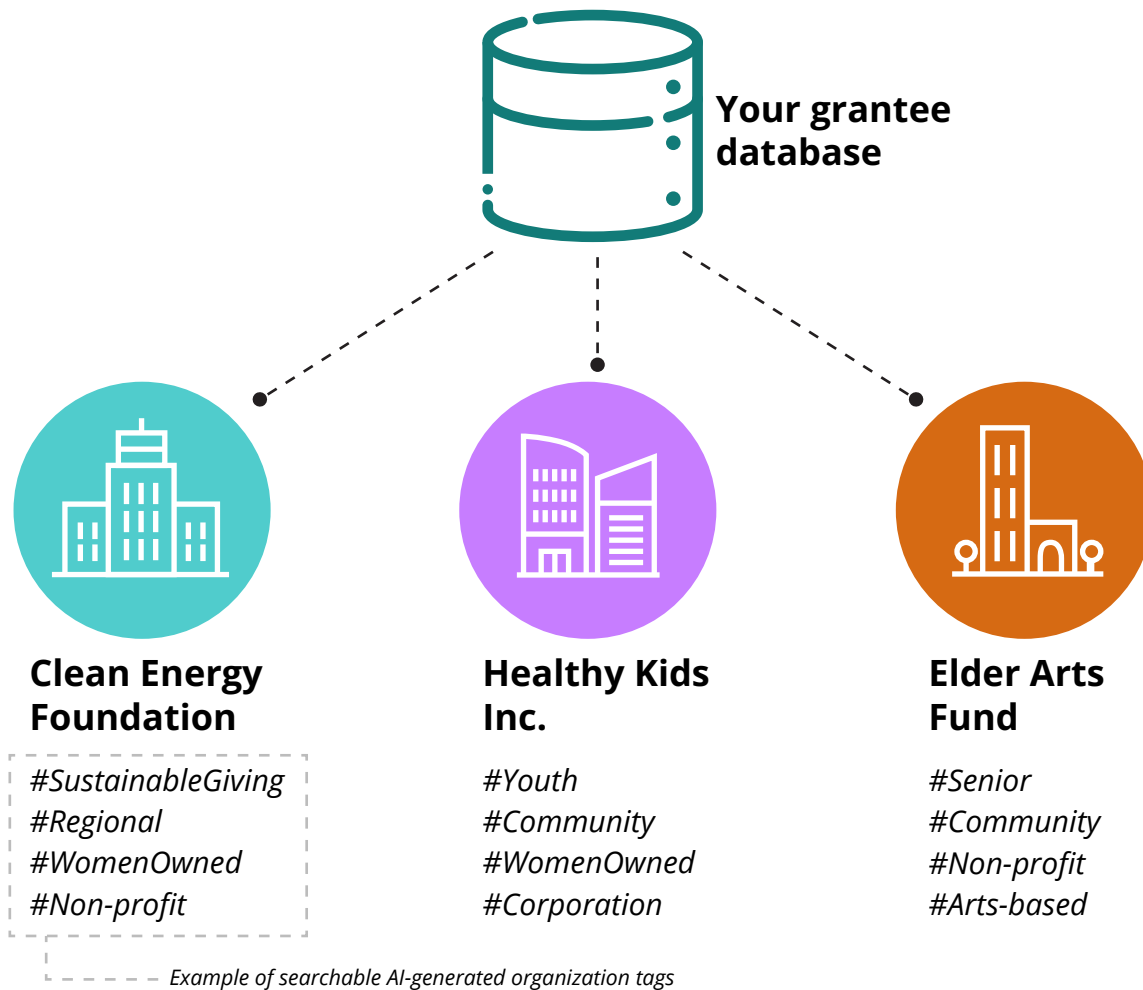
Your grantee database

Clean Energy Foundation

#SustainableGiving
#Regional
#WomenOwned
#Non-profit

Healthy Kids Inc.

#Youth
#Community
#WomenOwned
#Corporation

Elder Arts Fund

#Senior
#Community
#Non-profit
#Arts-based

Example of searchable AI-generated organization tags